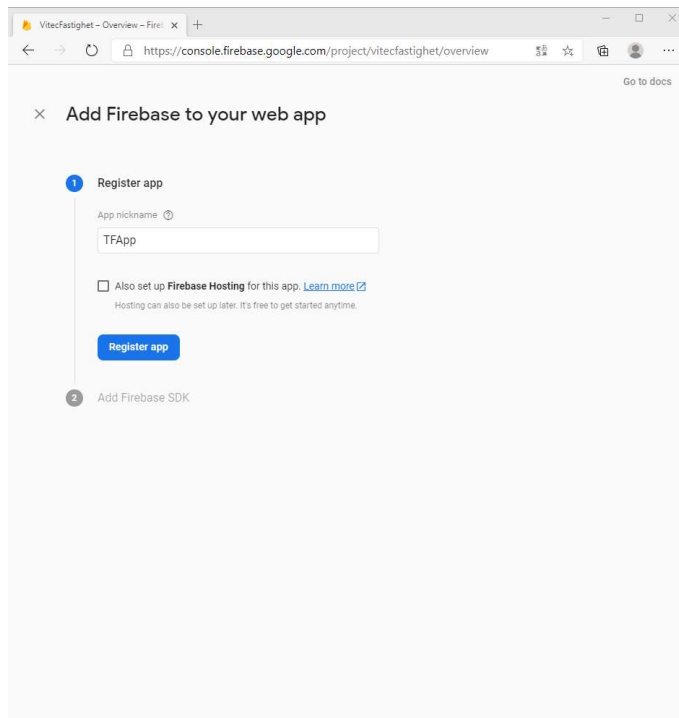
VitecFastighet – Overview – Fire

https://console.firebase.google.com/project/vitecfastighet/overview

Go to docs

Add Firebase to your web app

1 Register app

App nickname

TFApp

Also set up **Firebase Hosting** for this app. Learn more

Hosting can also be set up later. It's free to get started anytime.

Register app

2 Add Firebase SDK